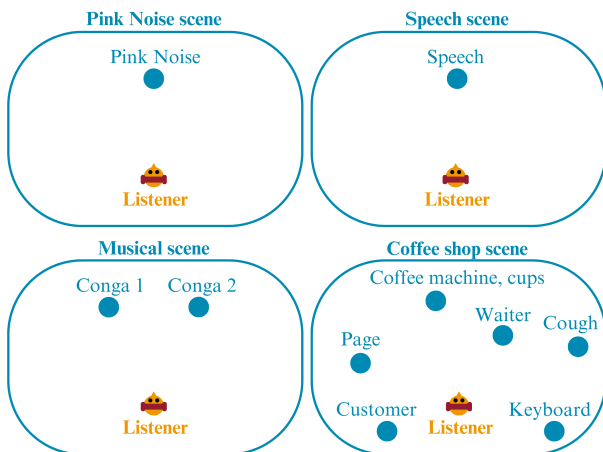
Pink Noise scene

Pink Noise

Listener

Speech scene

Speech

Listener

Musical scene

Conga 1

Conga 2

Listener

Coffee shop scene

Coffee machine, cups

Waiter

Cough

Page

Customer

Listener

Keyboard